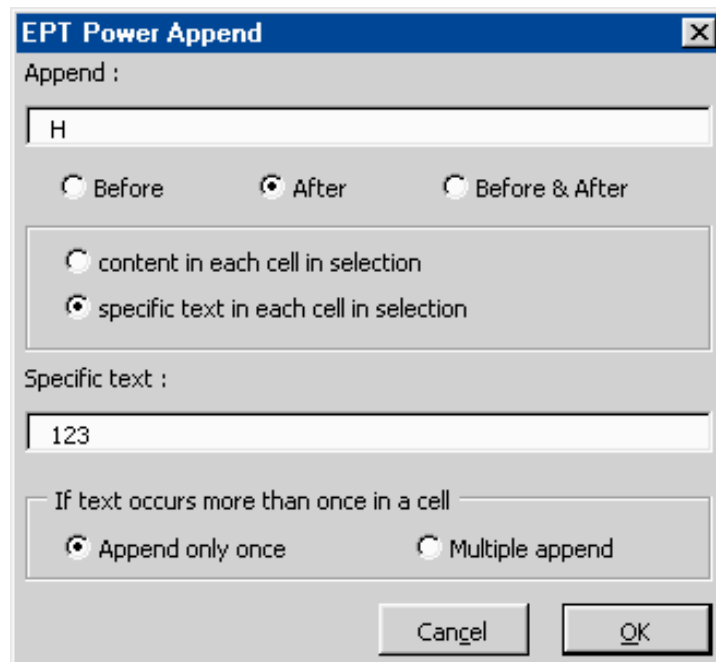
EPT Power Append

Append :

H

Before
After
Before & After

content in each cell in selection
specific text in each cell in selection

Specific text :

123

If text occurs more than once in a cell
Append only once
Multiple append

Cancel
OK